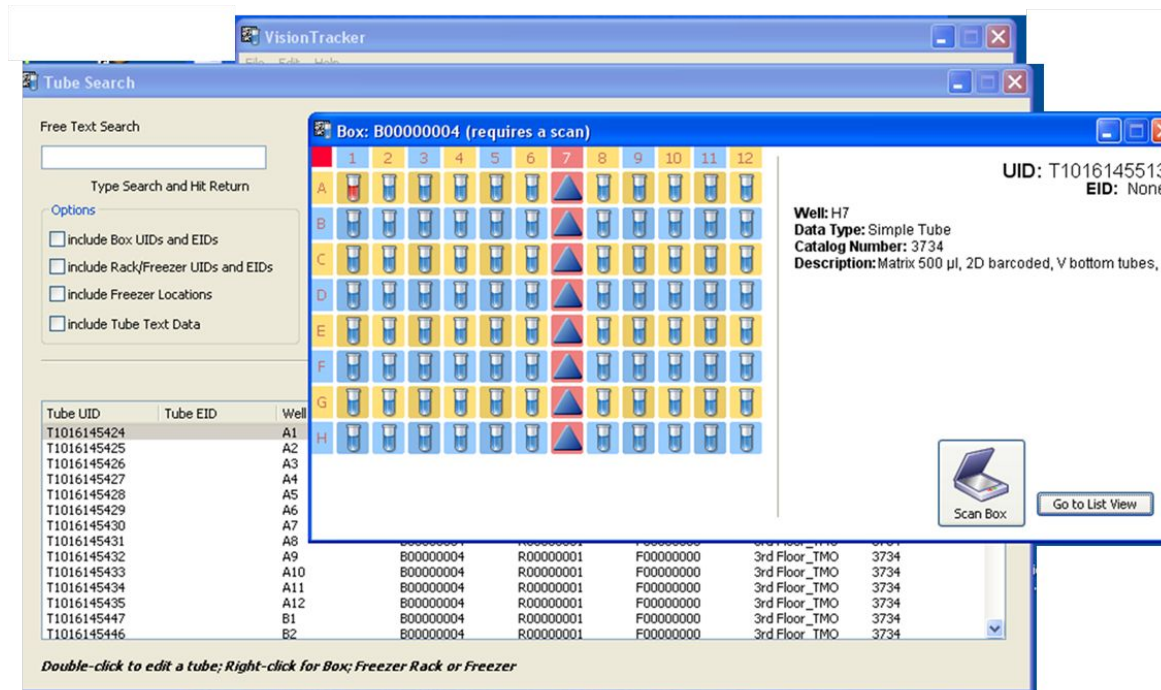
VisionTracker

File Edit Help

Tube Search

Free Text Search

Type Search and Hit Return

Options

include Box UIDs and EIDs

include Rack/Freezer UIDs and EIDs

include Freezer Locations

include Tube Text Data

Box: B00000004 (requires a scan)

1 2 3 4 5 6 7 8 9 10 11 12

A B C D E F G H

UID: T101614551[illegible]
EID: None

Well: H7
Data Type: Simple Tube
Catalog Number: 3734
Description: Matrix 500 µl, 2D barcoded, V bottom tubes,

Scan Box

Go to List View

| Tube UID | Tube EID | Well | | | | | |
|---|---|---|---|---|---|---|---|
| T1016145424 | | A1 | | | | | |
| T1016145425 | | A2 | | | | | |
| T1016145426 | | A3 | | | | | |
| T1016145427 | | A4 | | | | | |
| T1016145428 | | A5 | | | | | |
| T1016145429 | | A6 | | | | | |
| T1016145430 | | A7 | | | | | |
| T1016145431 | | A8 | | | | | |
| T1016145432 | | A9 | B00000004 | R00000001 | F00000000 | 3rd Floor_TMO | 3734 |
| T1016145433 | | A10 | B00000004 | R00000001 | F00000000 | 3rd Floor_TMO | 3734 |
| T1016145434 | | A11 | B00000004 | R00000001 | F00000000 | 3rd Floor_TMO | 3734 |
| T1016145435 | | A12 | B00000004 | R00000001 | F00000000 | 3rd Floor_TMO | 3734 |
| T1016145447 | | B1 | B00000004 | R00000001 | F00000000 | 3rd Floor_TMO | 3734 |
| T1016145446 | | B2 | B00000004 | R00000001 | F00000000 | 3rd Floor_TMO | 3734 |

Double-click to edit a tube; Right-click for Box; Freezer Rack or Freezer